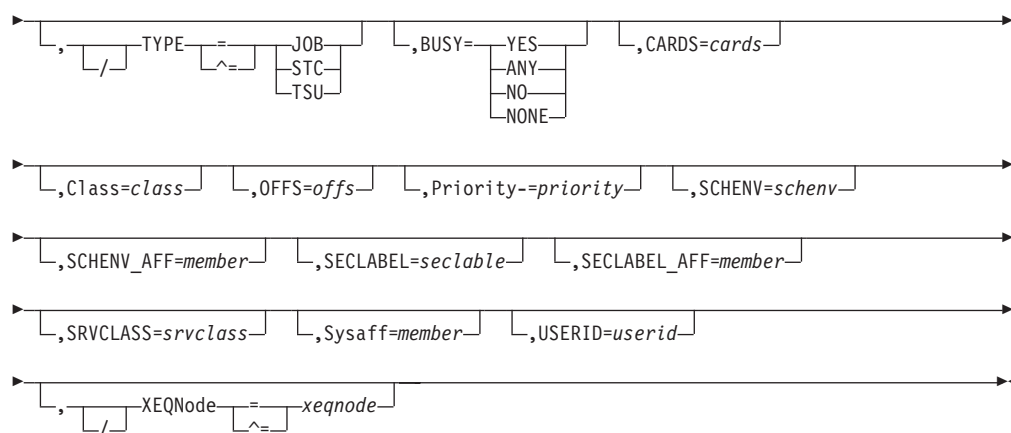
, / TYPE = ^= JOB STC TSU ,BUSY= YES ANY NO NONE ,CARDS=cards

,Class=class ,OFFS=offs ,Priority-=priority ,SCHENV=schenv

,SCHENV_AFF=member ,SECLABEL=seclable ,SECLABEL_AFF=member

,SRVCLASS=srvclass ,Sysaff=member ,USERID=userid

, / XEQNode = ^= xeqnode